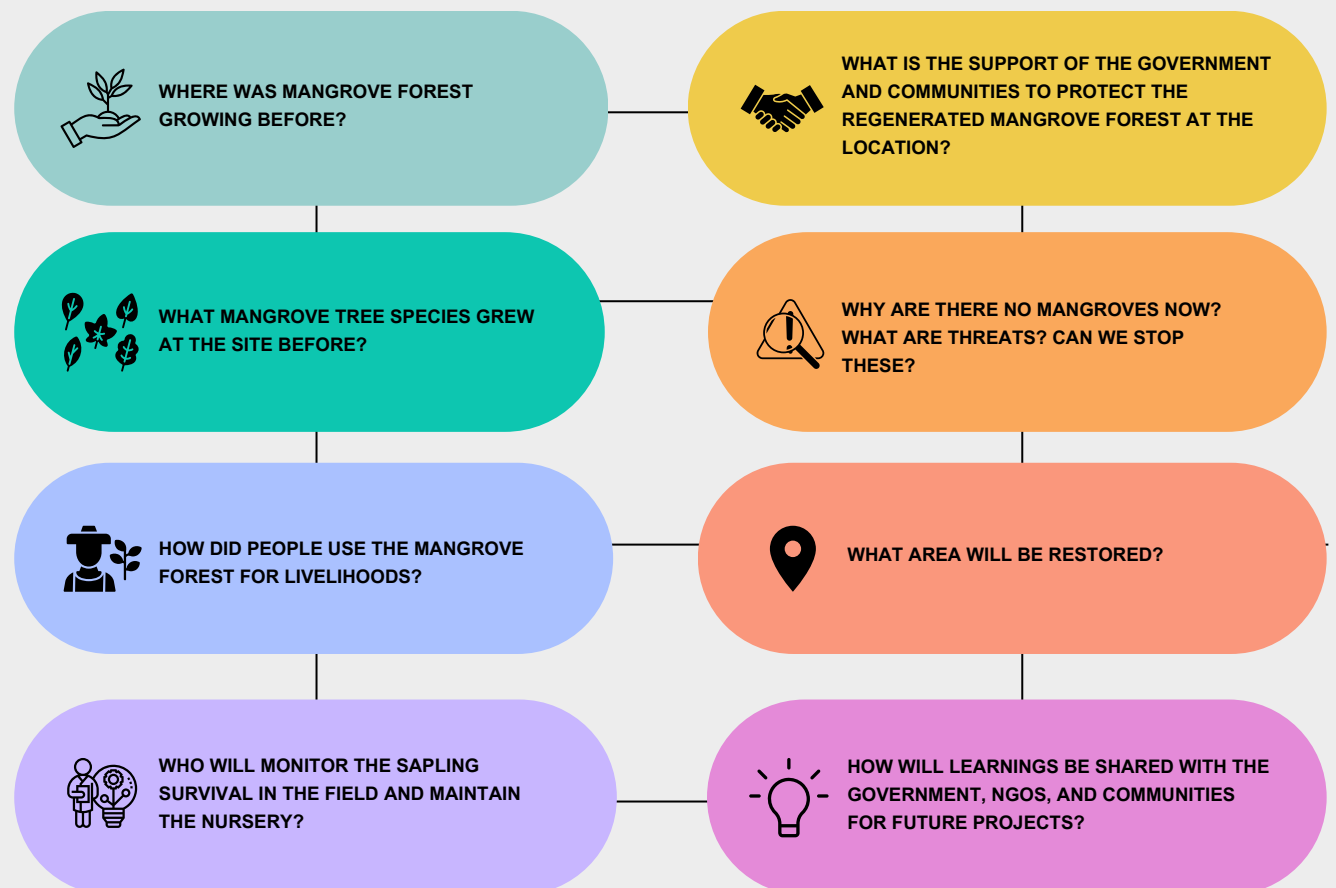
WHERE WAS MANGROVE FOREST GROWING BEFORE?

WHAT IS THE SUPPORT OF THE GOVERNMENT AND COMMUNITIES TO PROTECT THE REGENERATED MANGROVE FOREST AT THE LOCATION?

WHAT MANGROVE TREE SPECIES GREW AT THE SITE BEFORE?

WHY ARE THERE NO MANGROVES NOW? WHAT ARE THREATS? CAN WE STOP THESE?

HOW DID PEOPLE USE THE MANGROVE FOREST FOR LIVELIHOODS?

WHAT AREA WILL BE RESTORED?

WHO WILL MONITOR THE SAPLING SURVIVAL IN THE FIELD AND MAINTAIN THE NURSERY?

HOW WILL LEARNINGS BE SHARED WITH THE GOVERNMENT, NGOS, AND COMMUNITIES FOR FUTURE PROJECTS?